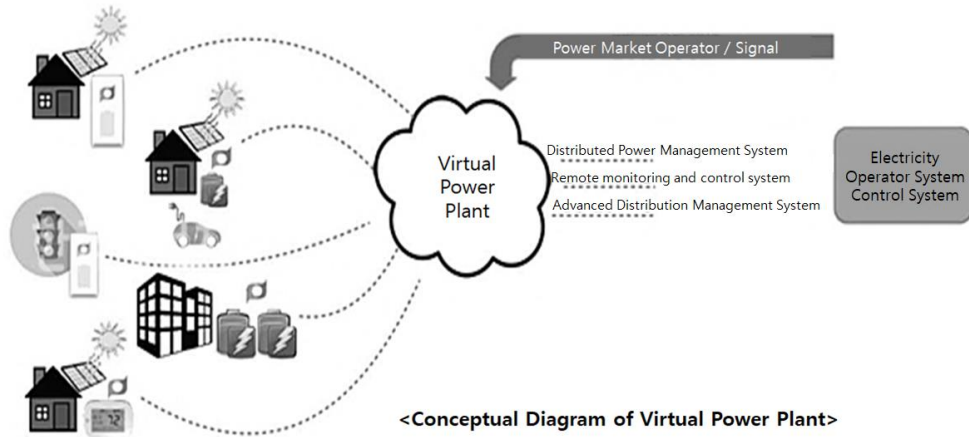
Power Market Operator / Signal

Virtual Power Plant

Distributed Power Management System

Remote monitoring and control system

Advanced Distribution Management System

Electricity Operator System Control System

<Conceptual Diagram of Virtual Power Plant>